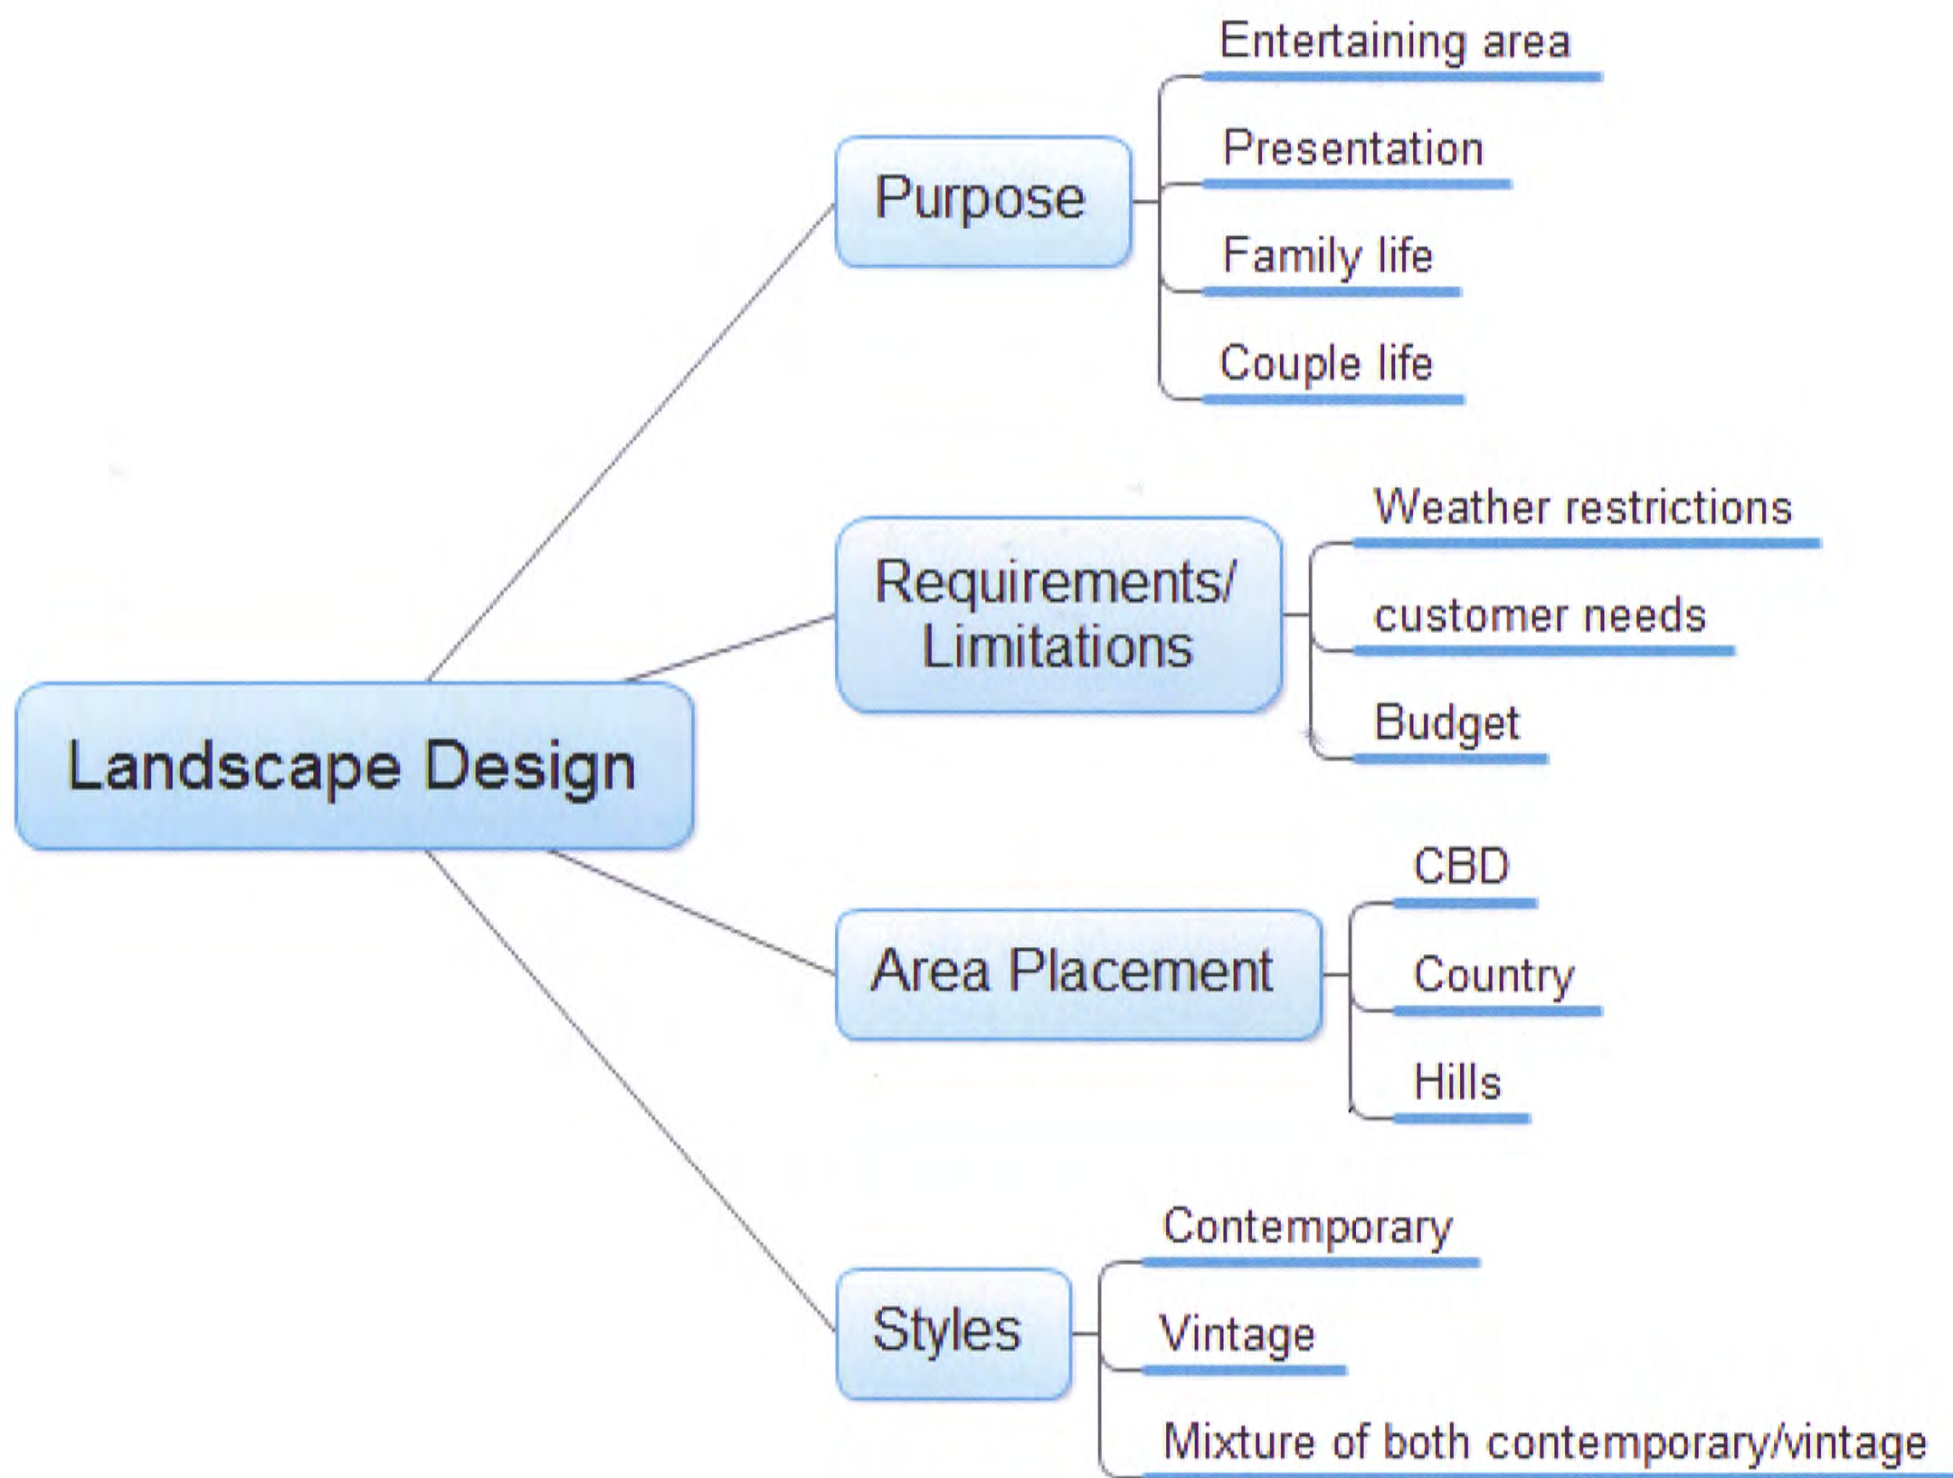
Landscape Design

Purpose
Entertaining area
Presentation
Family life
Couple life

Requirements/ Limitations
Weather restrictions
customer needs
Budget

Area Placement
CBD
Country
Hills

Styles
Contemporary
Vintage
Mixture of both contemporary/vintage